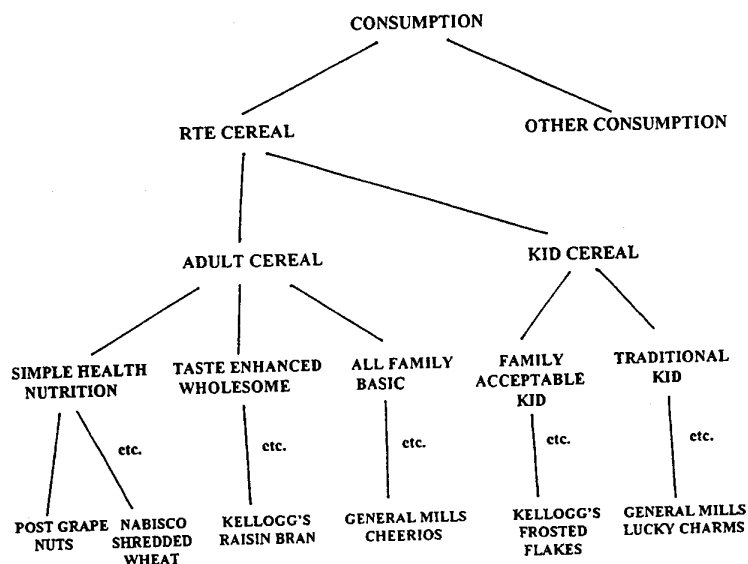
CONSUMPTION

RTE CEREAL

OTHER CONSUMPTION

ADULT CEREAL

KID CEREAL

SIMPLE HEALTH NUTRITION

TASTE ENHANCED WHOLESOME

ALL FAMILY BASIC

FAMILY ACCEPTABLE KID

TRADITIONAL KID

etc.

etc.

etc.

etc.

etc.

POST GRAPE NUTS

NABISCO SHREDDED WHEAT

KELLOGG'S RAISIN BRAN

GENERAL MILLS CHEERIOS

KELLOGG'S FROSTED FLAKES

GENERAL MILLS LUCKY CHARMS